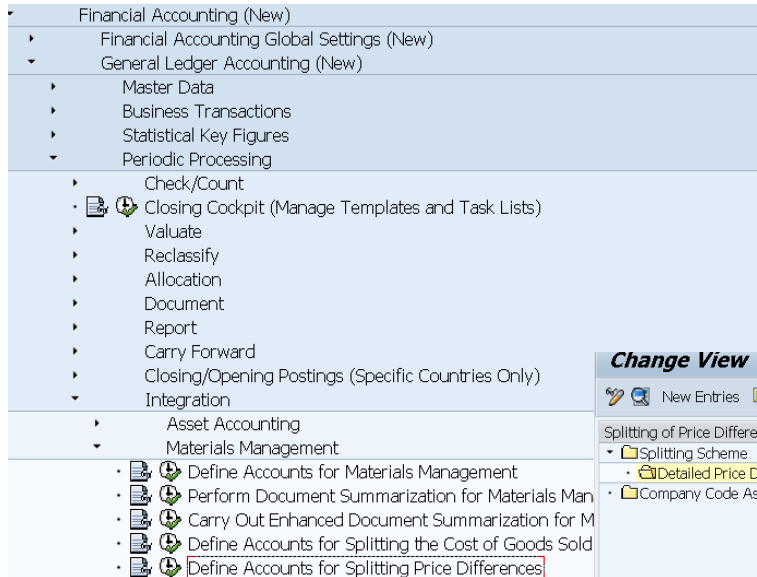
Financial Accounting (New)
Financial Accounting Global Settings (New)
General Ledger Accounting (New)
Master Data
Business Transactions
Statistical Key Figures
Periodic Processing
Check/Count
Closing Cockpit (Manage Templates and Task Lists)
Valuate
Reclassify
Allocation
Document
Report
Carry Forward
Closing/Opening Postings (Specific Countries Only)
Integration
Asset Accounting
Materials Management
Define Accounts for Materials Management
Perform Document Summarization for Materials Man
Carry Out Enhanced Document Summarization for M
Define Accounts for Splitting the Cost of Goods Sold
Define Accounts for Splitting Price Differences

Change View
New Entries
Splitting of Price Differe
Splitting Scheme
Detailed Price D
Company Code As